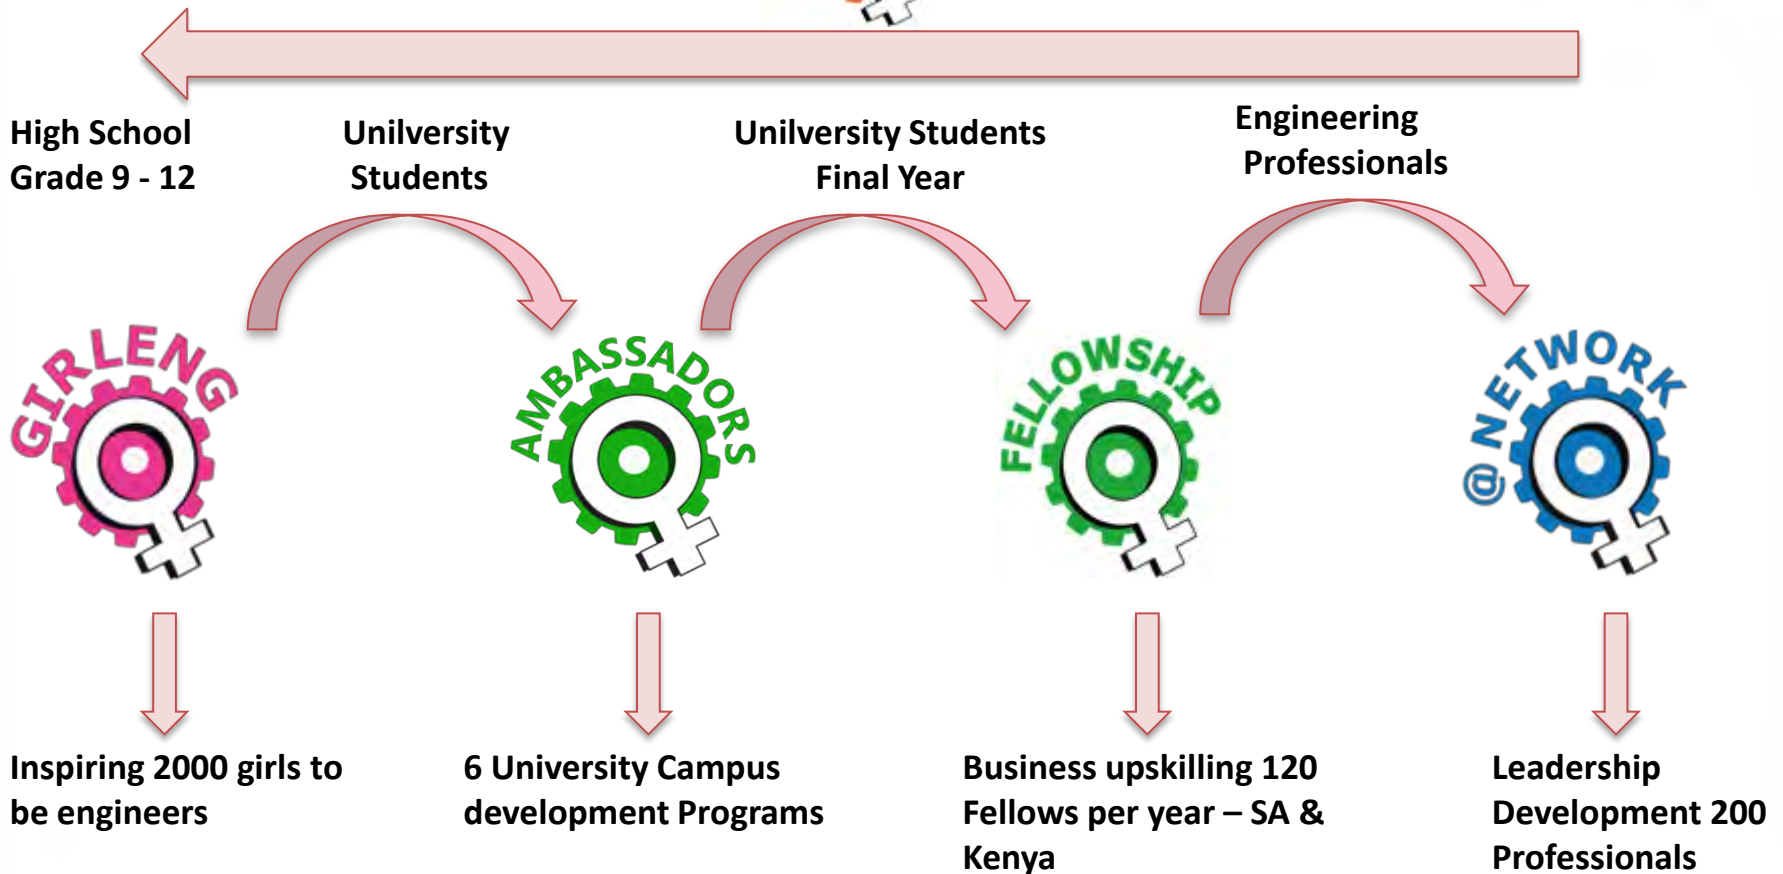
High School
Grade 9 - 12

Unilversity
Students

Unilversity Students
Final Year

Engineering
Professionals

GIRLENG

AMBASSADORS

FELLOWSHIP

@NETWORK

Inspiring 2000 girls to be engineers

6 University Campus development Programs

Business upskilling 120 Fellows per year – SA & Kenya

Leadership Development 200 Professionals